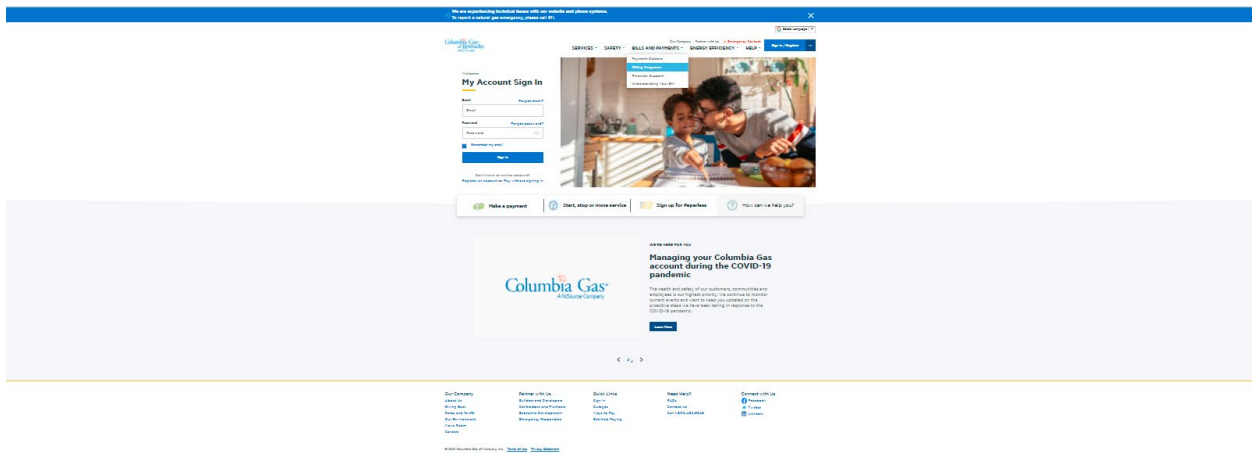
We are experiencing technical issues with our website and phone systems.
To report a natural gas emergency, please call 911.

Select Language

Columbia Gas of Kentucky

Our Company Partner with Us Emergency Contacts

SERVICES SAFETY BILLS AND PAYMENTS ENERGY EFFICIENCY HELP Sign In / Register

Payment Options
Billing Programs
Financial Support
Understanding Your Bill

Customers
My Account Sign In

Email Forgot email?
Email
Password Forgot password?
Password
Remember my email
Sign In

Don't have an online account?
Register an account or Pay without signing in

Make a payment
Start, stop or move service
Sign up for Paperless
How can we help you?

Columbia Gas
A NiSource Company

WE'RE HERE FOR YOU
Managing your Columbia Gas account during the COVID-19 pandemic

The health and safety of our customers, communities and employees is our highest priority. We continue to monitor current events and want to keep you updated on the proactive steps we have been taking in response to the COVID-19 pandemic.

Learn More

Our Company
About Us
Giving Back
Rates and Tariffs
Our Environment
News Room
Careers

Partner with Us
Builders and Developers
Contractors and Plumbers
Economic Development
Emergency Responders

Quick Links
Sign In
Outages
Ways to Pay
Start/Stop Paying

Need Help?
FAQs
Contact Us
Call 1-800-432-9345

Connect with Us
Facebook
Twitter
LinkedIn

© 2021 Columbia Gas of Kentucky, Inc. Terms of Use Privacy Statement